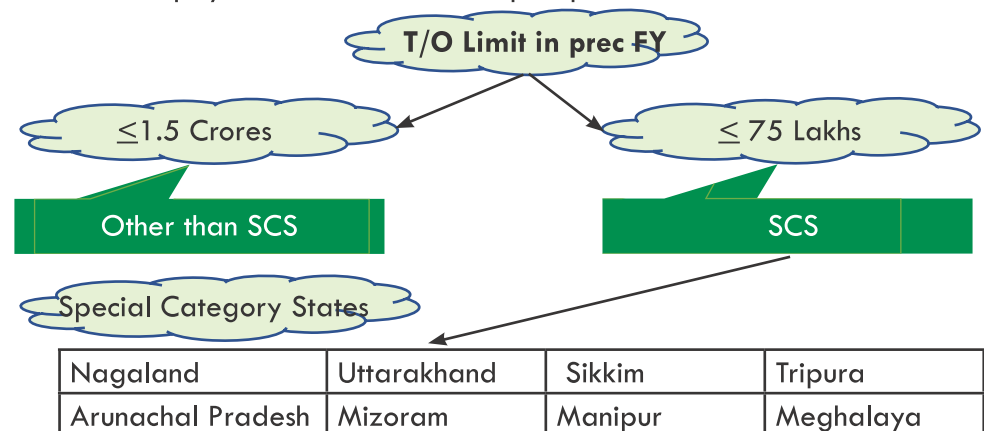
T/O Limit in prec FY

$\leq$1.5 Crores

$\leq$ 75 Lakhs

Other than SCS

SCS

Special Category States

| Nagaland | Uttarakhand | Sikkim | Tripura |
|---|---|---|---|
| Arunachal Pradesh | Mizoram | Manipur | Meghalaya |